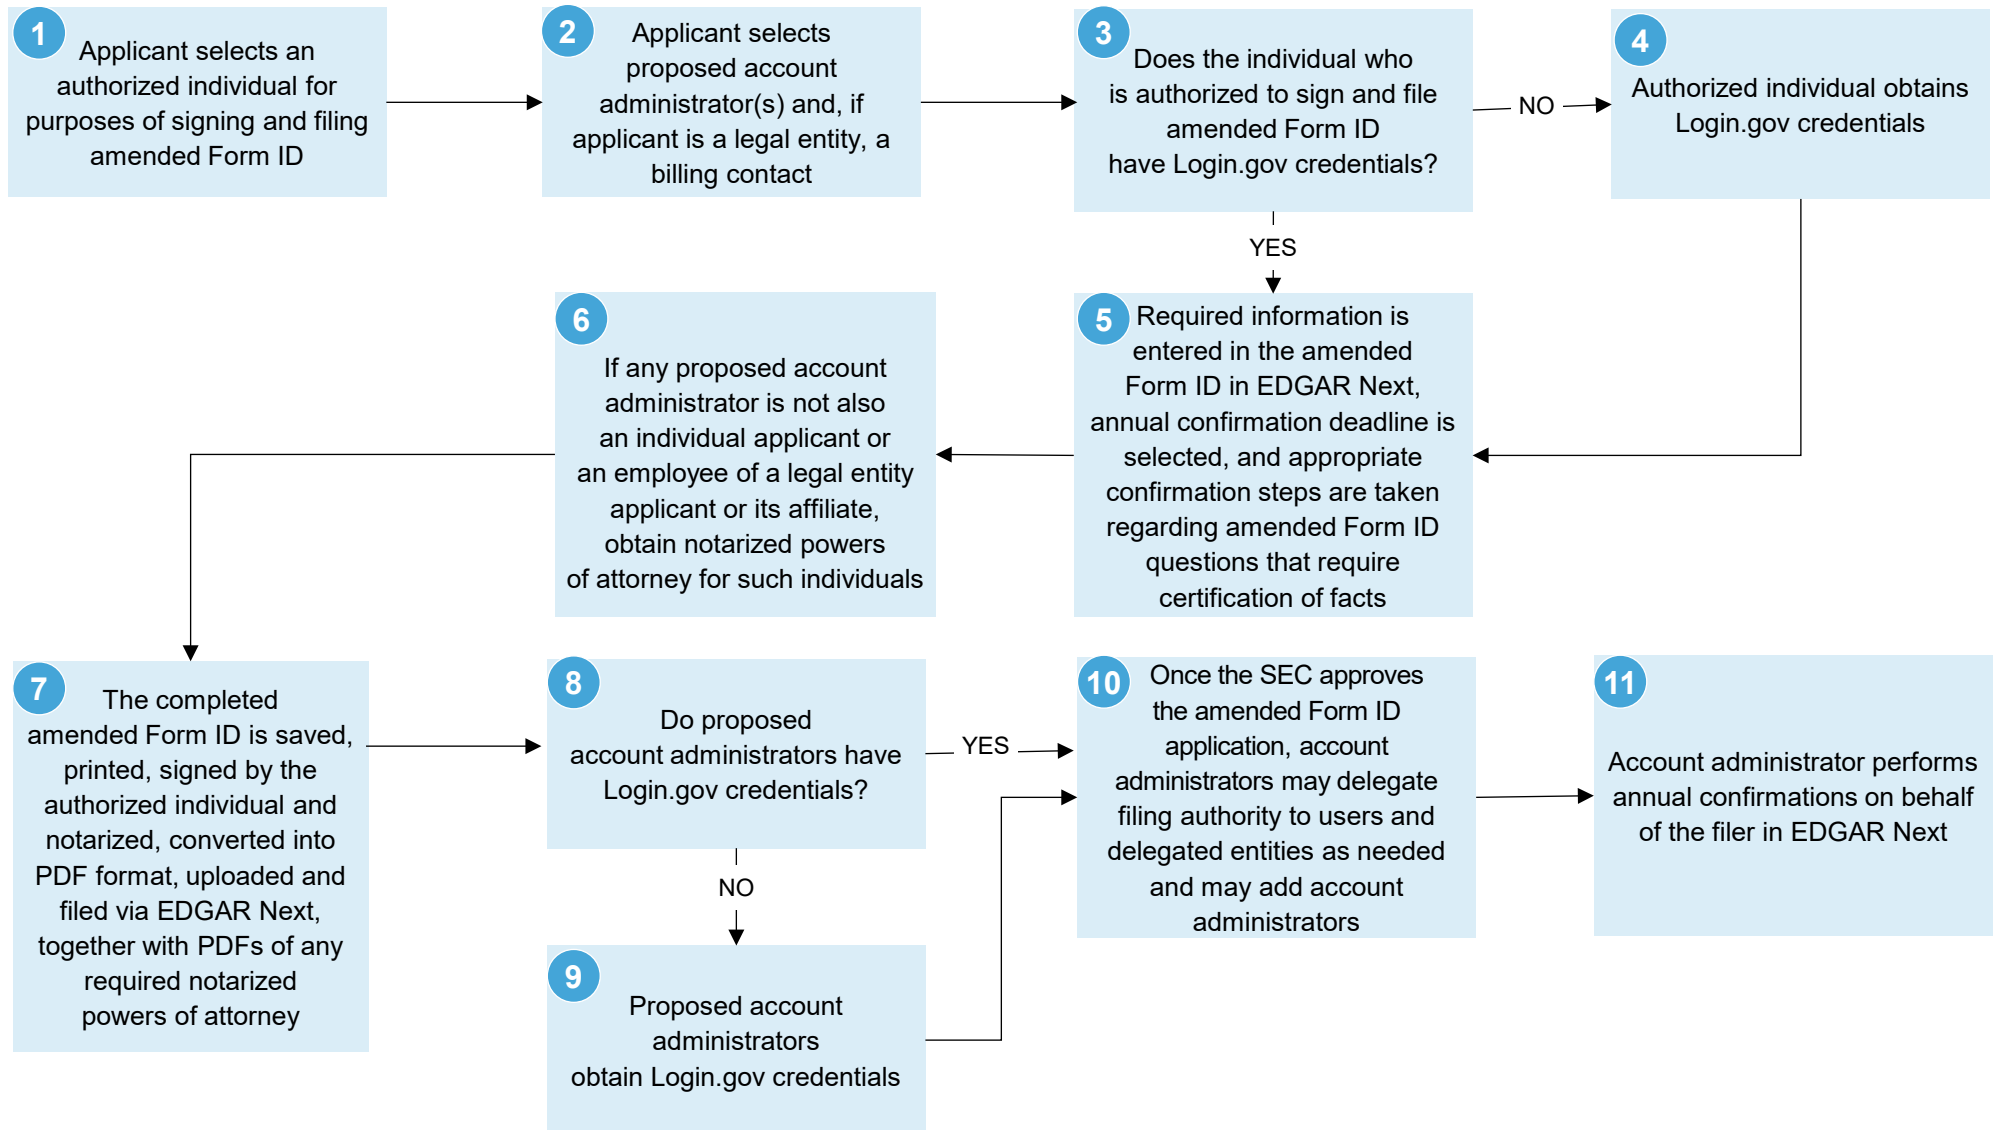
1
Applicant selects an authorized individual for purposes of signing and filing amended Form ID

2
Applicant selects proposed account administrator(s) and, if applicant is a legal entity, a billing contact

3
Does the individual who is authorized to sign and file amended Form ID have Login.gov credentials?

NO

4
Authorized individual obtains Login.gov credentials

YES

5
Required information is entered in the amended Form ID in EDGAR Next, annual confirmation deadline is selected, and appropriate confirmation steps are taken regarding amended Form ID questions that require certification of facts

6
If any proposed account administrator is not also an individual applicant or an employee of a legal entity applicant or its affiliate, obtain notarized powers of attorney for such individuals

7
The completed amended Form ID is saved, printed, signed by the authorized individual and notarized, converted into PDF format, uploaded and filed via EDGAR Next, together with PDFs of any required notarized powers of attorney

8
Do proposed account administrators have Login.gov credentials?

YES

NO

9
Proposed account administrators obtain Login.gov credentials

10
Once the SEC approves the amended Form ID application, account administrators may delegate filing authority to users and delegated entities as needed and may add account administrators

11
Account administrator performs annual confirmations on behalf of the filer in EDGAR Next